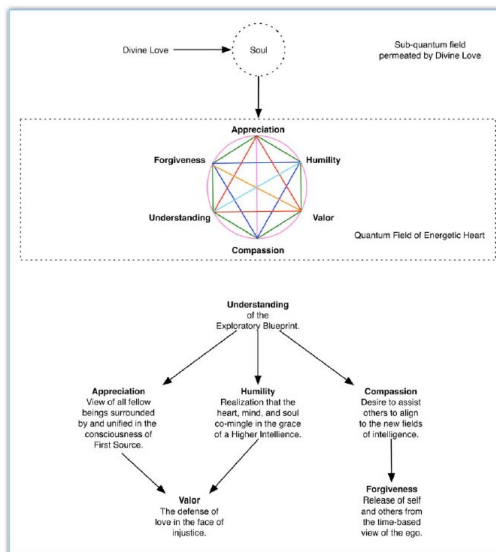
Divine Love

Soul

Sub-quantum field permeated by Divine Love

Appreciation

Forgiveness

Humility

Understanding

Valor

Compassion

Quantum Field of Energetic Heart

Understanding of the Exploratory Blueprint.

Appreciation
View of all fellow beings surrounded by and unified in the consciousness of First Source.

Humility
Realization that the heart, mind, and soul co-mingle in the grace of a Higher Intellence.

Compassion
Desire to assist others to align to the new fields of intelligence.

Valor
The defense of love in the face of injustice.

Forgiveness
Release of self and others from the time-based view of the ego.